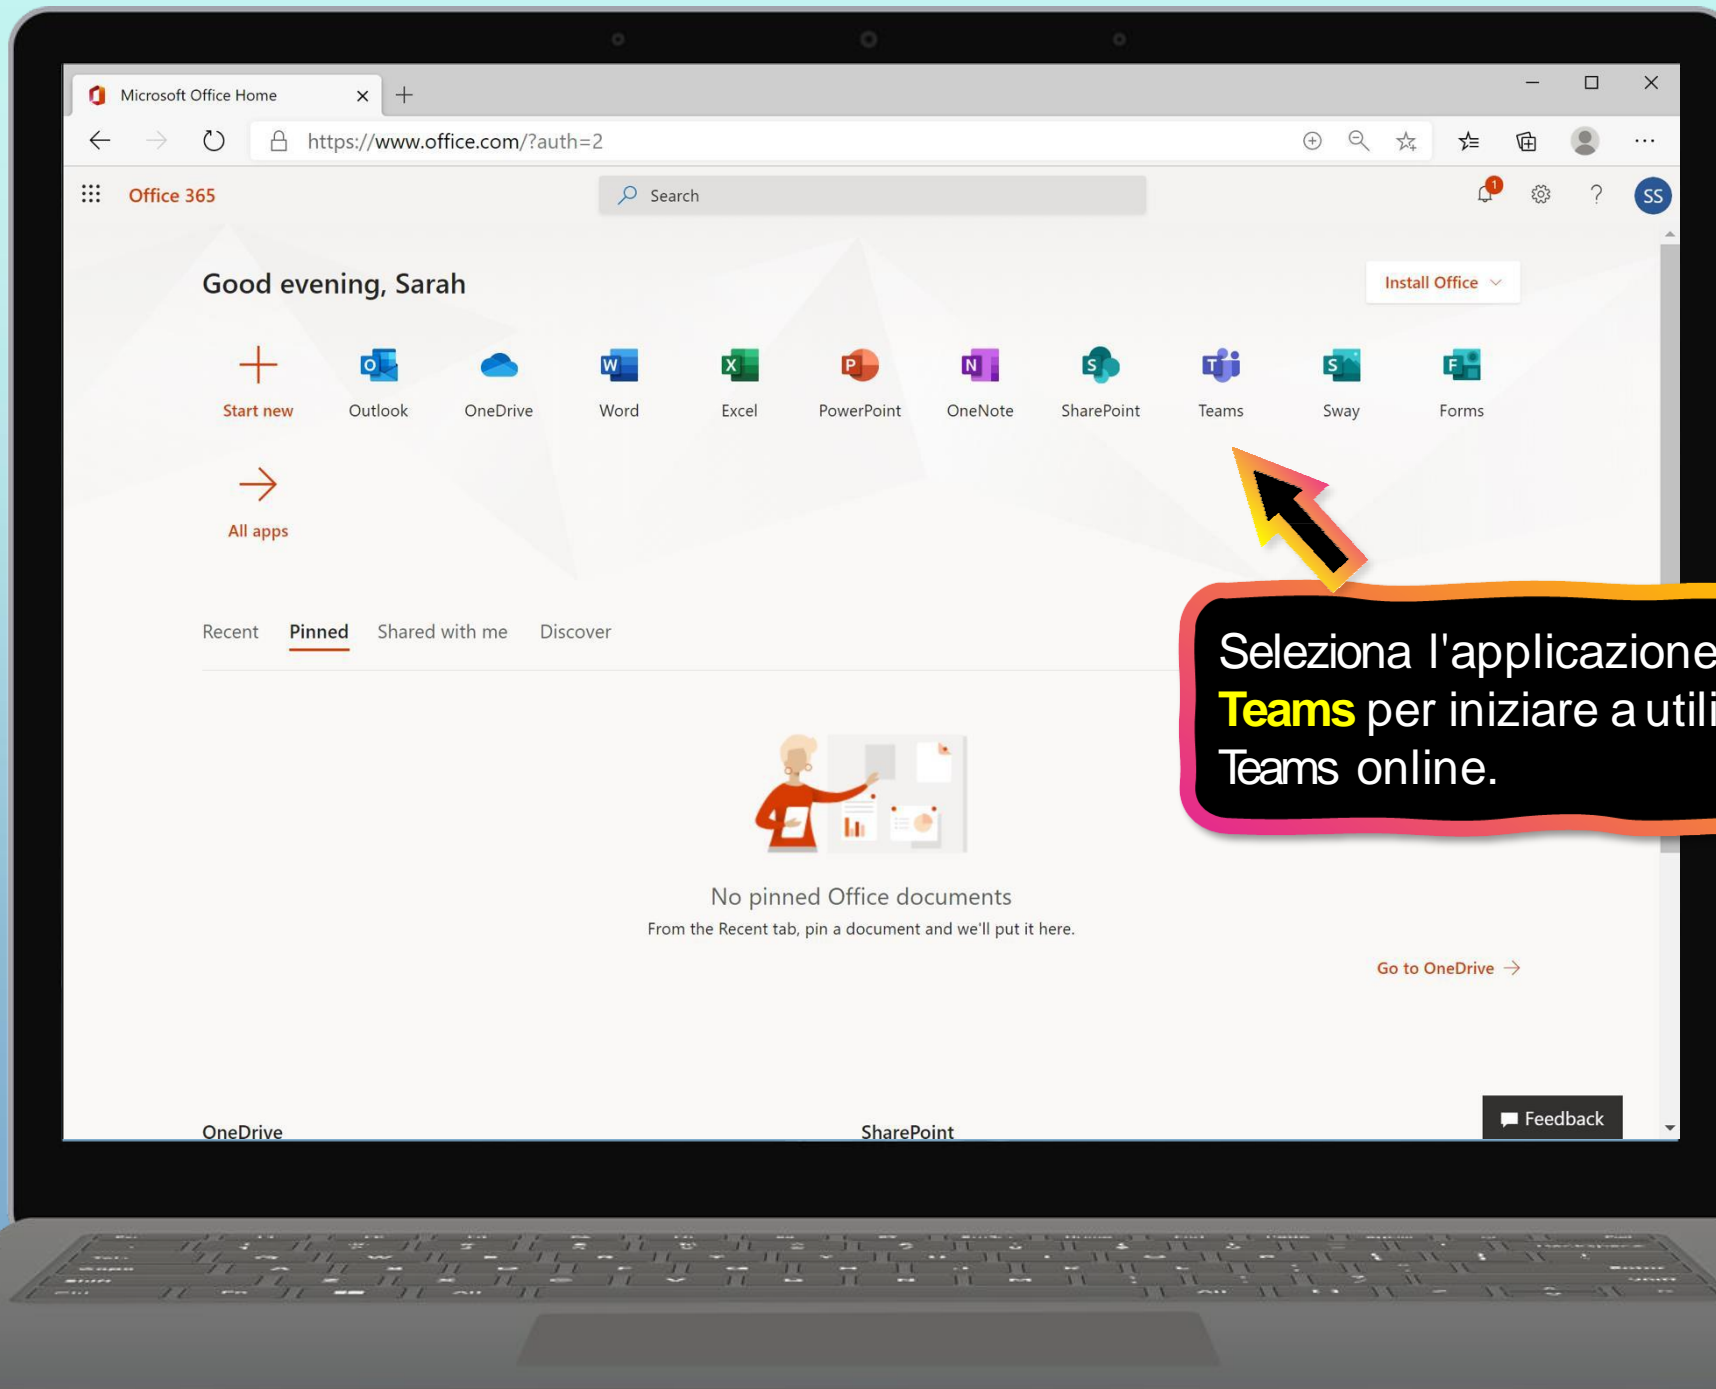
Microsoft Office Home

https://www.office.com/?auth=2

Office 365

Search

1

SS

Good evening, Sarah

Install Office

Start new
Outlook
OneDrive
Word
Excel
PowerPoint
OneNote
SharePoint
Teams
Sway
Forms

All apps

Recent
Pinned
Shared with me
Discover

Seleziona l'applicazione
Teams per iniziare a utili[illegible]
Teams online.

No pinned Office documents
From the Recent tab, pin a document and we'll put it here.

Go to OneDrive

Feedback

OneDrive
SharePoint